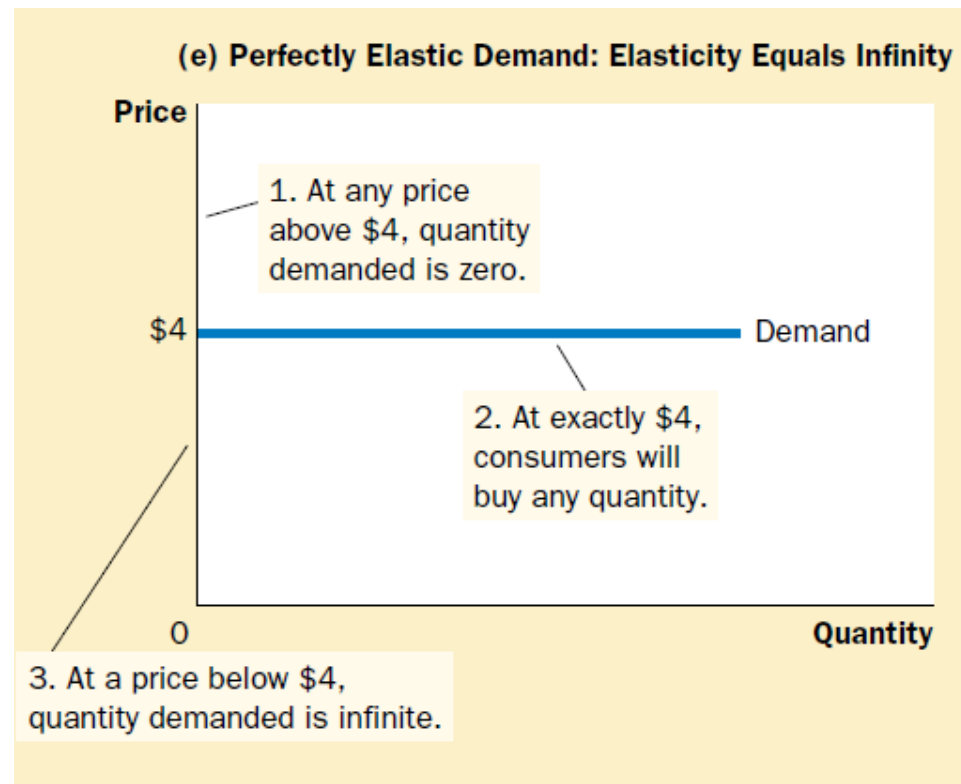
(e) Perfectly Elastic Demand: Elasticity Equals Infinity

Price

1. At any price above \$4, quantity demanded is zero.

\$4

Demand

2. At exactly \$4, consumers will buy any quantity.

0

Quantity

3. At a price below \$4, quantity demanded is infinite.